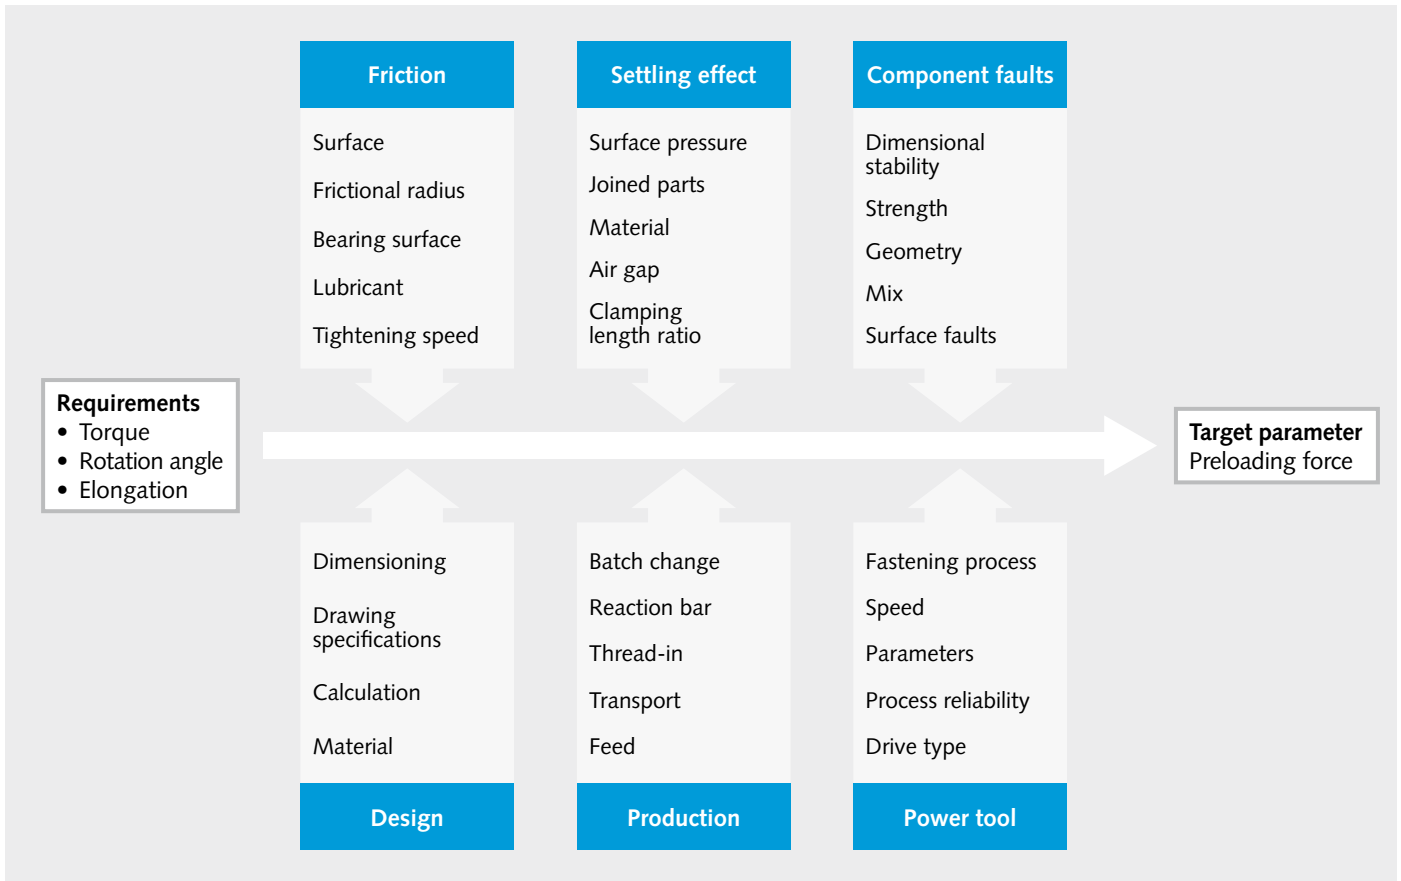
Requirements
• Torque
• Rotation angle
• Elongation

Friction

Surface

Frictional radius

Bearing surface

Lubricant

Tightening speed

Settling effect

Surface pressure

Joined parts

Material

Air gap

Clamping length ratio

Component faults

Dimensional stability

Strength

Geometry

Mix

Surface faults

Target parameter
Preloading force

Dimensioning

Drawing specifications

Calculation

Material

Design

Batch change

Reaction bar

Thread-in

Transport

Feed

Production

Fastening process

Speed

Parameters

Process reliability

Drive type

Power tool